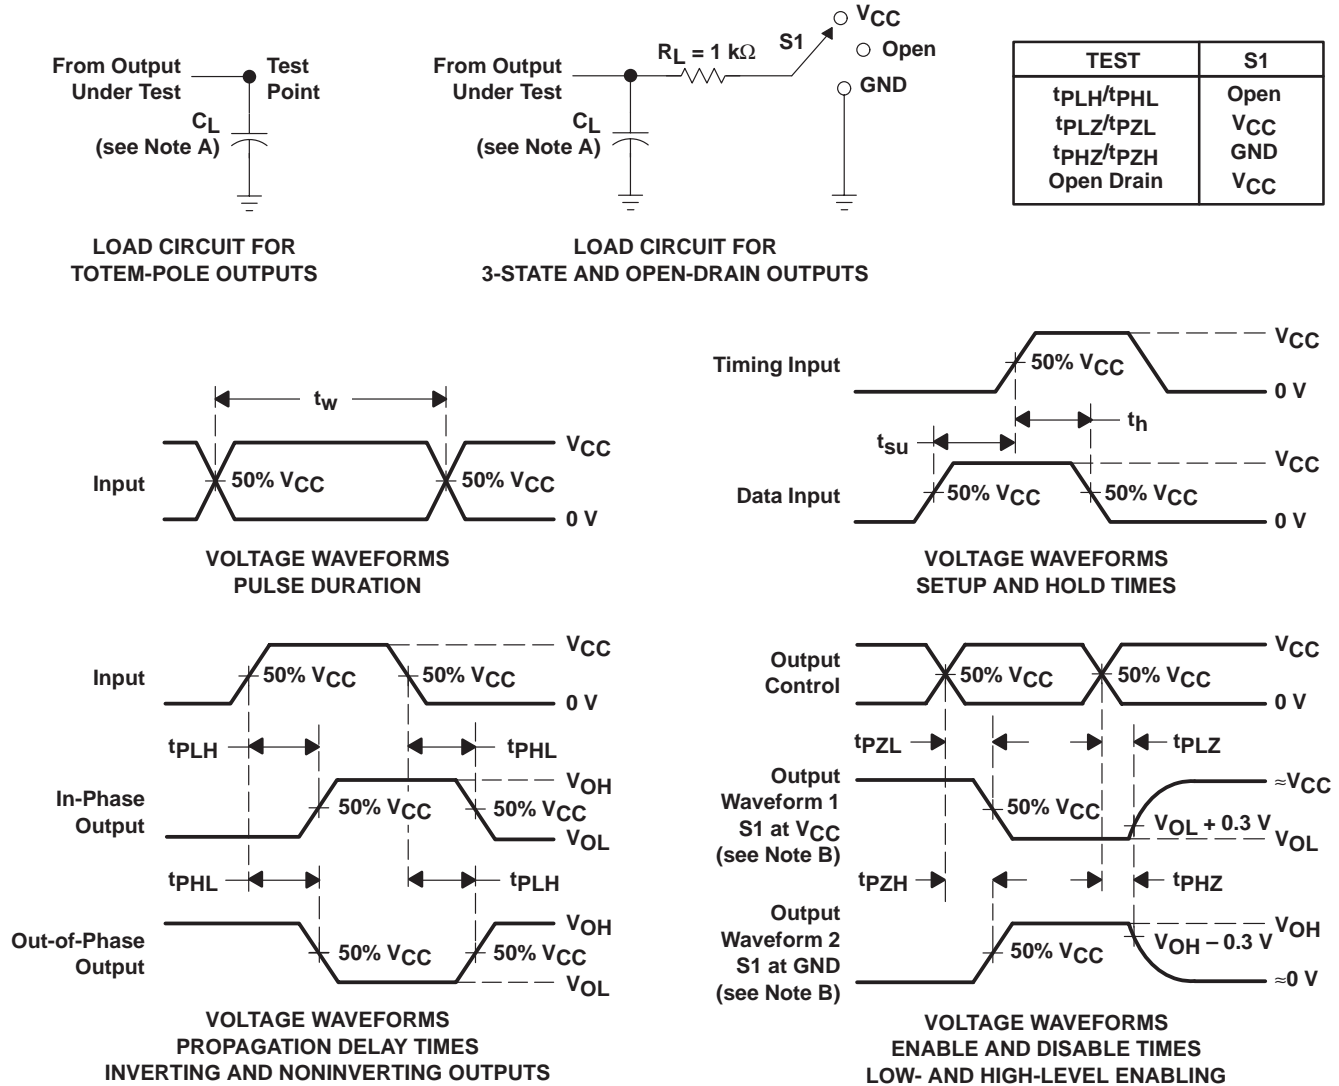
From Output Under Test

Test Point

$C_L$ (see Note A)

LOAD CIRCUIT FOR TOTEM-POLE OUTPUTS

From Output Under Test

$R_L = 1\ k\Omega$

S1

$V_{CC}$

Open

GND

$C_L$ (see Note A)

LOAD CIRCUIT FOR 3-STATE AND OPEN-DRAIN OUTPUTS

| TEST | S1 |
|---|---|
| $t_{PLH}/t_{PHL}$ | Open |
| $t_{PLZ}/t_{PZL}$ | $V_{CC}$ |
| $t_{PHZ}/t_{PZH}$ | GND |
| Open Drain | $V_{CC}$ |

$t_w$

Input

50% $V_{CC}$

50% $V_{CC}$

$V_{CC}$

0 V

VOLTAGE WAVEFORMS PULSE DURATION

Timing Input

50% $V_{CC}$

$V_{CC}$

0 V

$t_h$

$t_{su}$

Data Input

50% $V_{CC}$

50% $V_{CC}$

$V_{CC}$

0 V

VOLTAGE WAVEFORMS SETUP AND HOLD TIMES

Input

50% $V_{CC}$

50% $V_{CC}$

$V_{CC}$

0 V

$t_{PLH}$

$t_{PHL}$

In-Phase Output

50% $V_{CC}$

50% $V_{CC}$

$V_{OH}$

$V_{OL}$

$t_{PHL}$

$t_{PLH}$

Out-of-Phase Output

50% $V_{CC}$

50% $V_{CC}$

$V_{OH}$

$V_{OL}$

VOLTAGE WAVEFORMS PROPAGATION DELAY TIMES INVERTING AND NONINVERTING OUTPUTS

Output Control

50% $V_{CC}$

50% $V_{CC}$

$V_{CC}$

0 V

$t_{PZL}$

$t_{PLZ}$

Output Waveform 1 S1 at $V_{CC}$ (see Note B)

50% $V_{CC}$

$\approx V_{CC}$

$V_{OL}$ + 0.3 V

$V_{OL}$

$t_{PZH}$

$t_{PHZ}$

Output Waveform 2 S1 at GND (see Note B)

50% $V_{CC}$

$V_{OH}$ – 0.3 V

$V_{OH}$

≈0 V

VOLTAGE WAVEFORMS ENABLE AND DISABLE TIMES LOW- AND HIGH-LEVEL ENABLING